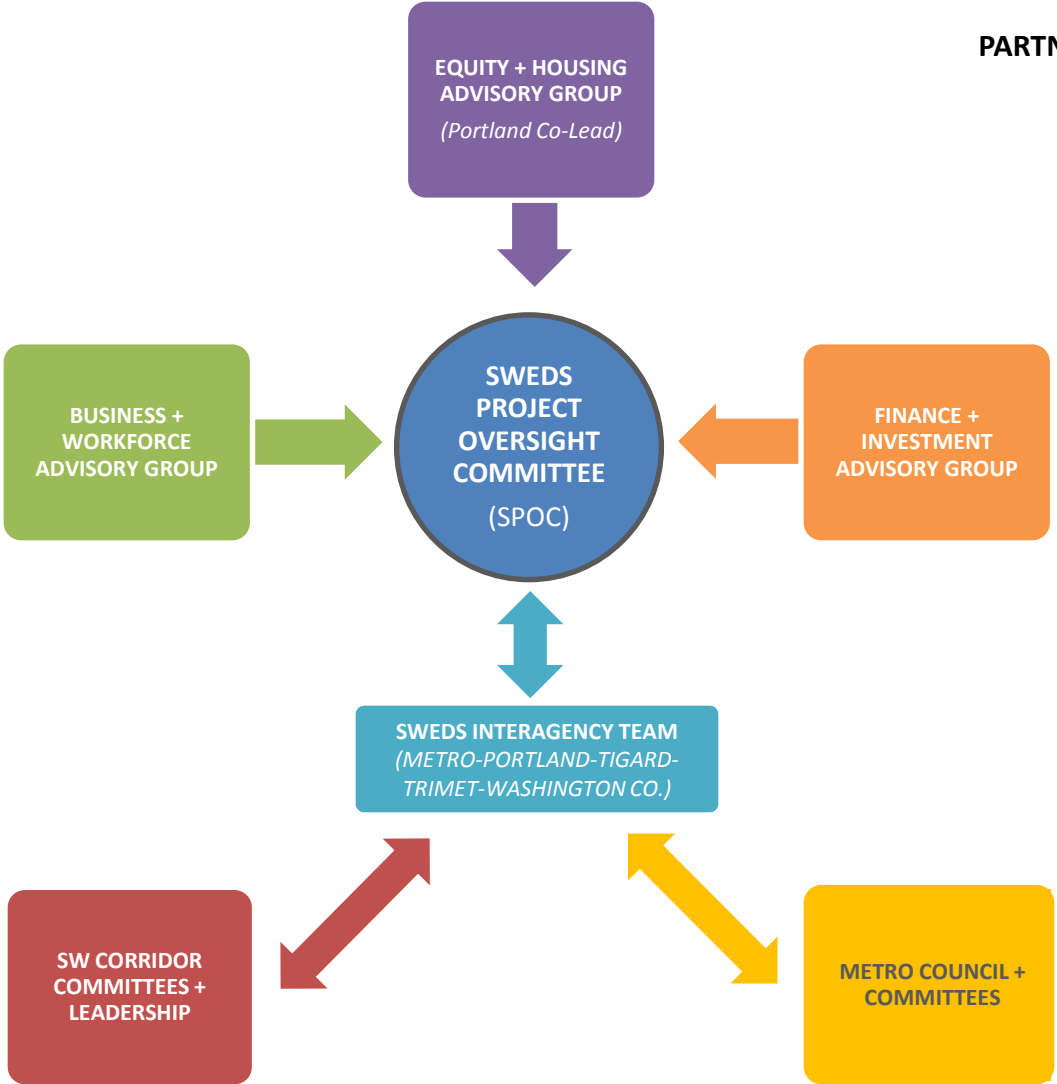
PARTN

EQUITY + HOUSING ADVISORY GROUP
(Portland Co-Lead)

BUSINESS + WORKFORCE ADVISORY GROUP

SWEDS PROJECT OVERSIGHT COMMITTEE
(SPOC)

FINANCE + INVESTMENT ADVISORY GROUP

SWEDS INTERAGENCY TEAM
(METRO-PORTLAND-TIGARD-TRIMET-WASHINGTON CO.)

SW CORRIDOR COMMITTEES + LEADERSHIP

METRO COUNCIL + COMMITTEES